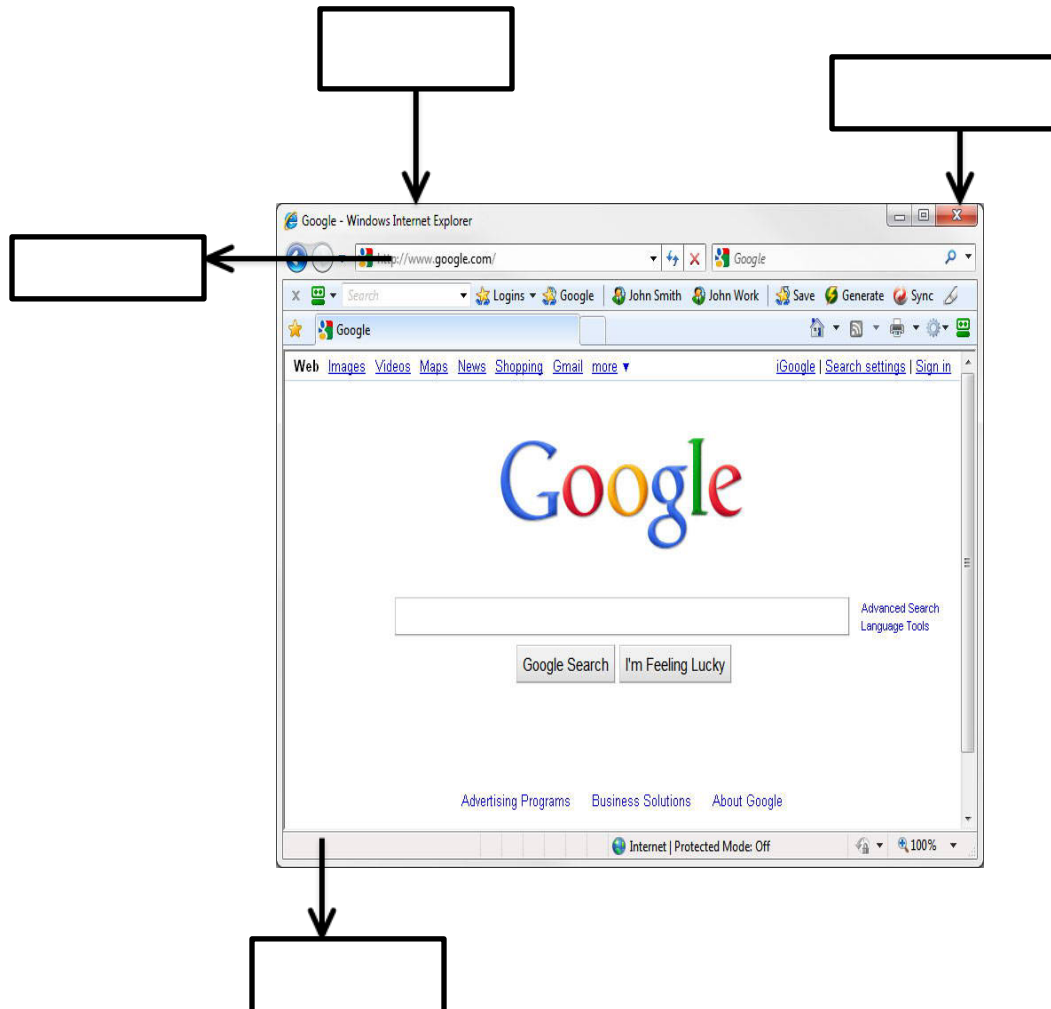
Google - Windows Internet Explorer

http://www.google.com/

Google

X Search Logins Google John Smith John Work Save Generate Sync

Google

Web Images Videos Maps News Shopping Gmail more ▾

iGoogle | Search settings | Sign in

Google

Advanced Search
Language Tools

Google Search I'm Feeling Lucky

Advertising Programs Business Solutions About Google

Internet | Protected Mode: Off

100%